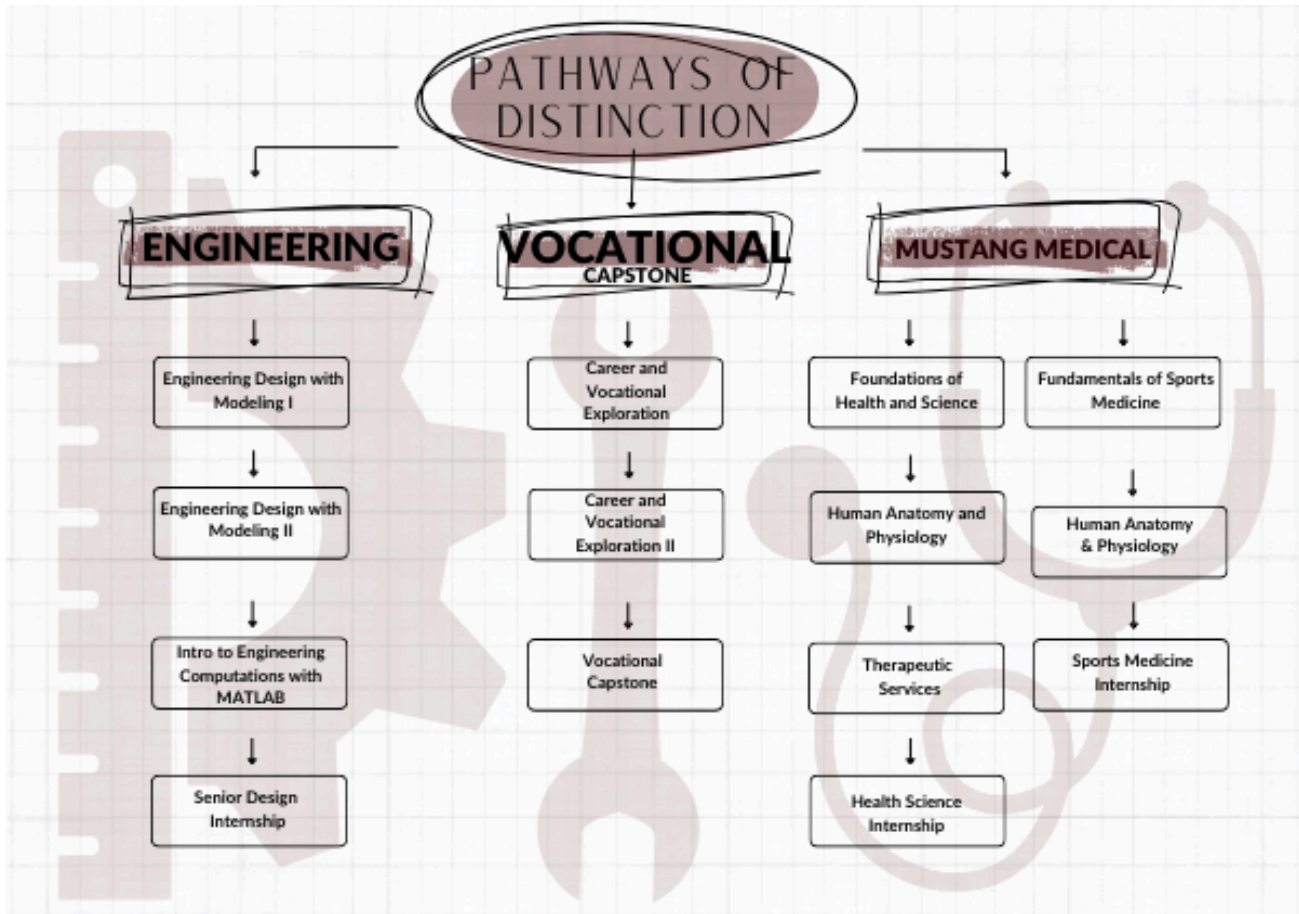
PATHWAYS OF DISTINCTION

ENGINEERING

Engineering Design with Modeling I

Engineering Design with Modeling II

Intro to Engineering Computations with MATLAB

Senior Design Internship

VOCATIONAL
CAPSTONE

Career and Vocational Exploration

Career and Vocational Exploration II

Vocational Capstone

MUSTANG MEDICAL

Foundations of Health and Science

Human Anatomy and Physiology

Therapeutic Services

Health Science Internship

Fundamentals of Sports Medicine

Human Anatomy & Physiology

Sports Medicine Internship